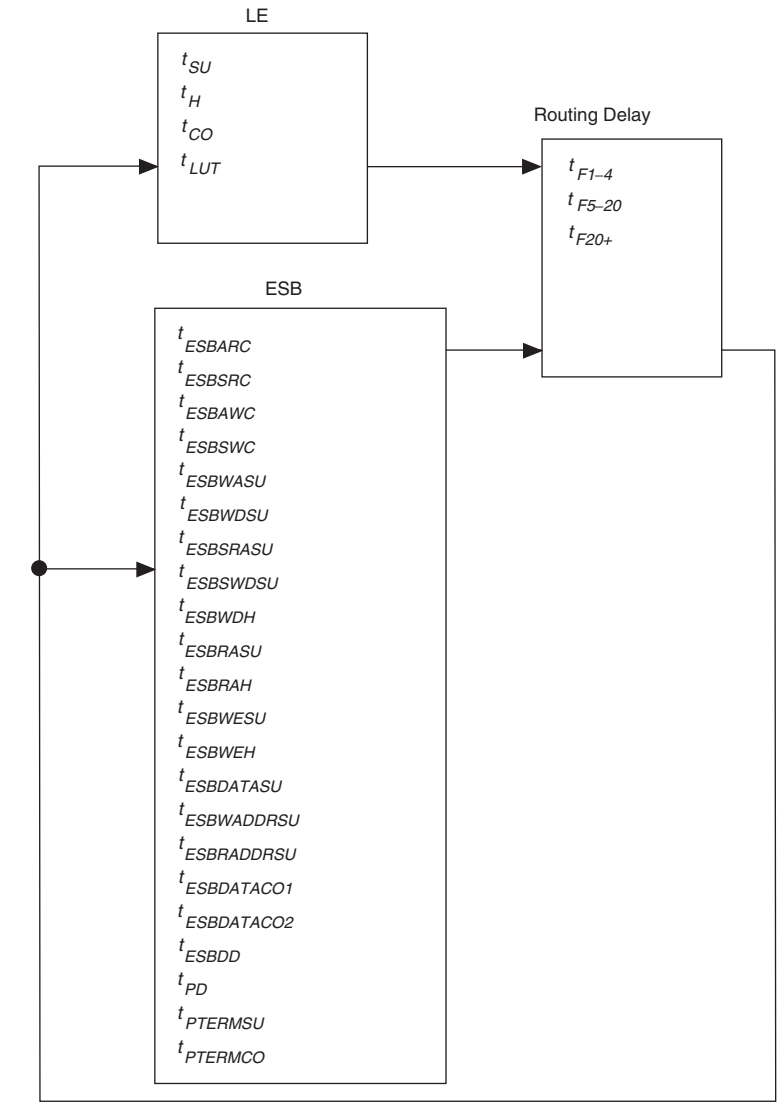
LE

$t_{SU}$
$t_{H}$
$t_{CO}$
$t_{LUT}$

Routing Delay

$t_{F1-4}$
$t_{F5-20}$
$t_{F20+}$

ESB

$t_{ESBARC}$
$t_{ESBSRC}$
$t_{ESBAWC}$
$t_{ESBSWC}$
$t_{ESBWASU}$
$t_{ESBWDSU}$
$t_{ESBSRASU}$
$t_{ESBSWDSU}$
$t_{ESBWDH}$
$t_{ESBRASU}$
$t_{ESBRAH}$
$t_{ESBWESU}$
$t_{ESBWEH}$
$t_{ESBDATASU}$
$t_{ESBWADDRSU}$
$t_{ESBRADDRSU}$
$t_{ESBDATACO1}$
$t_{ESBDATACO2}$
$t_{ESBDD}$
$t_{PD}$
$t_{PTERMSU}$
$t_{PTERMCO}$